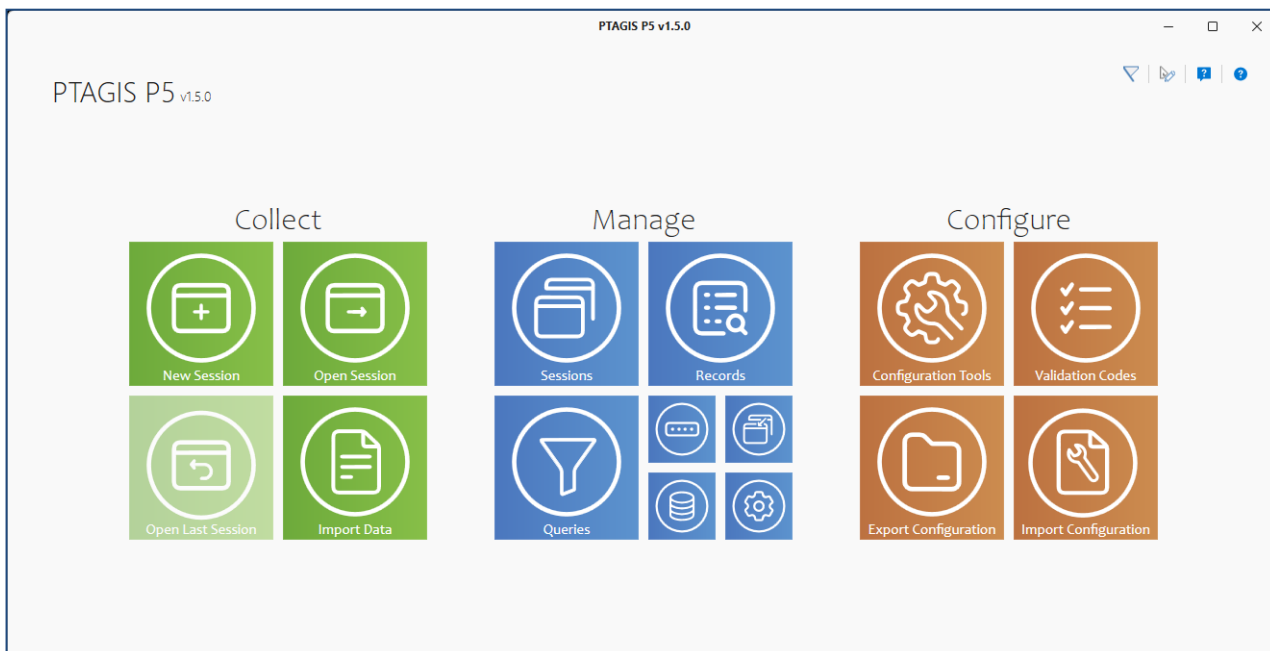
PTAGIS P5 v1.5.0

PTAGIS P5 v1.5.0

Collect

New Session

Open Session

Open Last Session

Import Data

Manage

Sessions

Records

Queries

Configure

Configuration Tools

Validation Codes

Export Configuration

Import Configuration